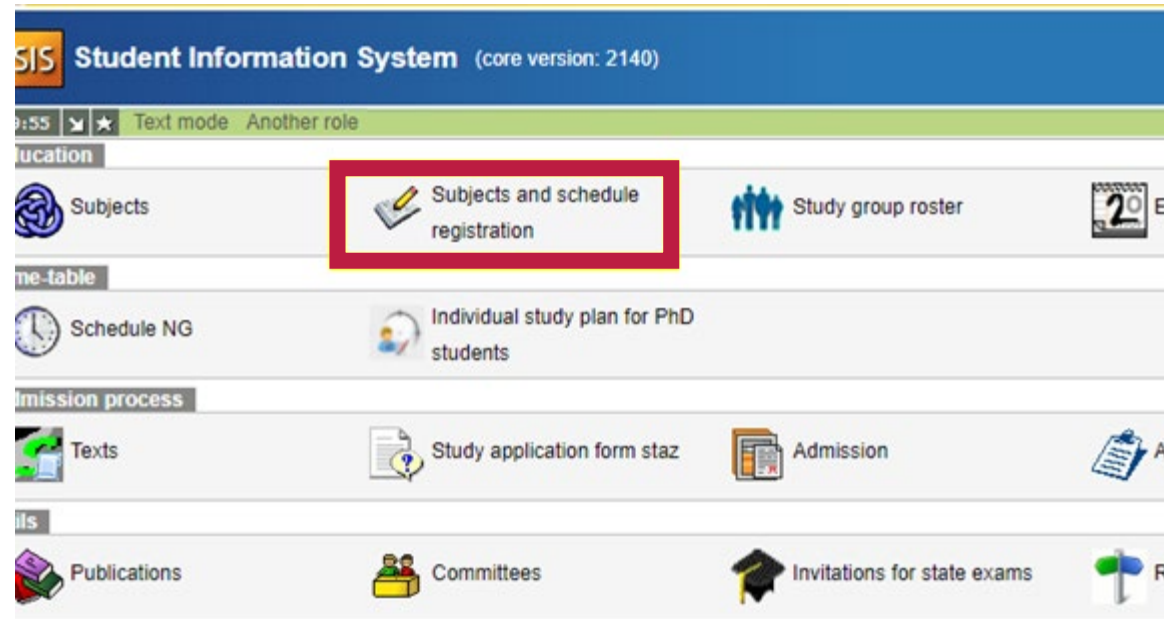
SIS Student Information System (core version: 2140)

9:55 Text mode Another role

lucation

Subjects

Subjects and schedule registration

Study group roster

20 E

me-table

Schedule NG

Individual study plan for PhD students

lmission process

Texts

Study application form staz

Admission

A

ils

Publications

Committees

Invitations for state exams

R